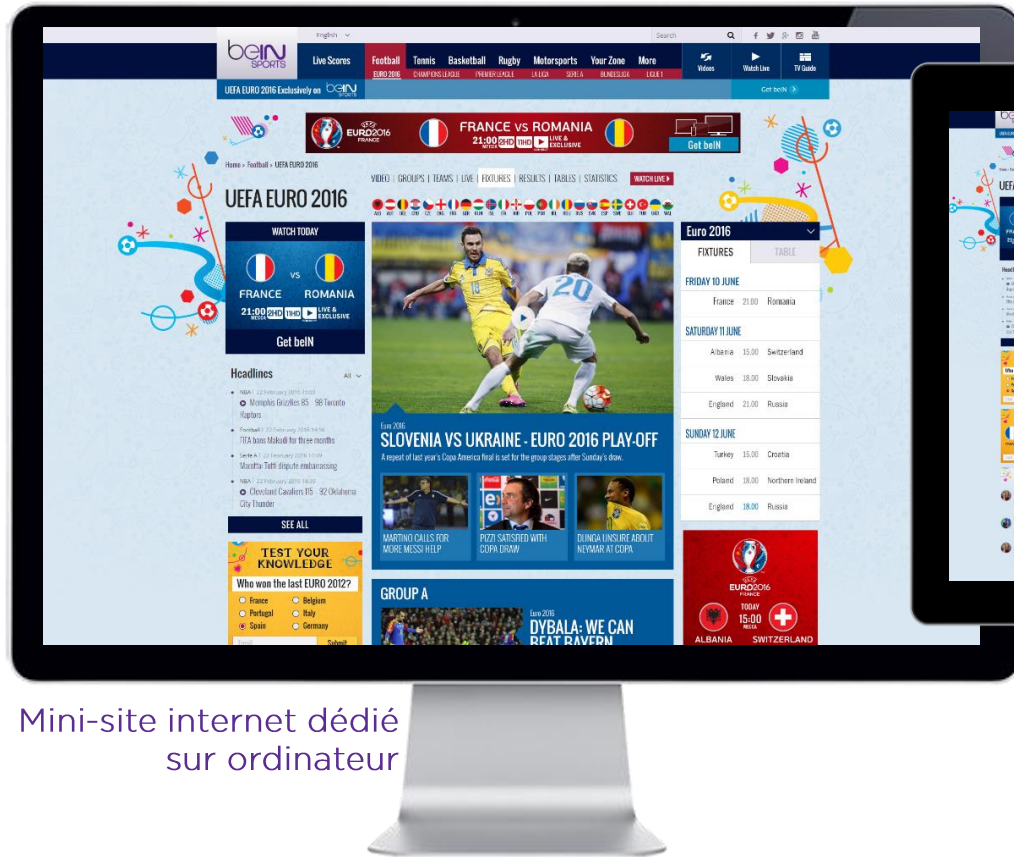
English

Search

beIN SPORTS

Live Scores | Football | Tennis | Basketball | Rugby | Motorsports | Your Zone | More | Videos | Watch Live | TV Guide

EURO 2016 | CHAMPIONS LEAGUE | PREMIER LEAGUE | LA LIGA | SERIE A | BUNDESLIGA | LIGUE 1

UEFA EURO 2016 Exclusively on beIN SPORTS

Get beIN

EURO2016 FRANCE

FRANCE vs ROMANIA

21:00 LIVE & EXCLUSIVE

Get beIN

Home » Football » UEFA EURO 2016

UEFA EURO 2016

VIDEO | GROUPS | TEAMS | LIVE | FIXTURES | RESULTS | TABLES | STATISTICS

WATCH LIVE

WATCH TODAY

FRANCE vs ROMANIA

21:00 LIVE & EXCLUSIVE

Get beIN

Headlines

All

NBA 22 February 2016 15:00
Memphis Grizzlies 85 - 98 Toronto Raptors

Football 22 February 2016 14:58
FIFA bans Makudi for three months

Serie A 22 February 2016 10:00
Mancini-Tutti dispute embarrassing

NBA 22 February 2016 09:00
Cleveland Cavaliers 115 - 92 Oklahoma City Thunder

SEE ALL

TEST YOUR KNOWLEDGE

Who won the last EURO 2012?

France
Belgium
Portugal
Italy
Spain
Germany

Submit

Euro 2016

SLOVENIA VS UKRAINE - EURO 2016 PLAY-OFF

A repeat of last year's Copa America final is set for the group stages after Sunday's draw.

MARTINO CALLS FOR MORE MESSI HELP

PIZZI SATISFIED WITH COPA DRAW

DUNGA UNSURE ABOUT NEYMAR AT COPA

GROUP A

Euro 2016

DYBALA: WE CAN BEAT BAYERN

Euro 2016

FIXTURES | TABLE

FRIDAY 10 JUNE

| France | 21.00 | Romania |
|---|---|---|

SATURDAY 11 JUNE

| Albania | 15.00 | Switzerland |
|---|---|---|
| Wales | 18.00 | Slovakia |
| England | 21.00 | Russia |

SUNDAY 12 JUNE

| Turkey | 15.00 | Croatia |
|---|---|---|
| Poland | 18.00 | Northern Ireland |
| England | 18.00 | Russia |

EURO2016 FRANCE

TODAY 15:00

ALBANIA SWITZERLAND

Mini-site internet dédié sur ordinateur